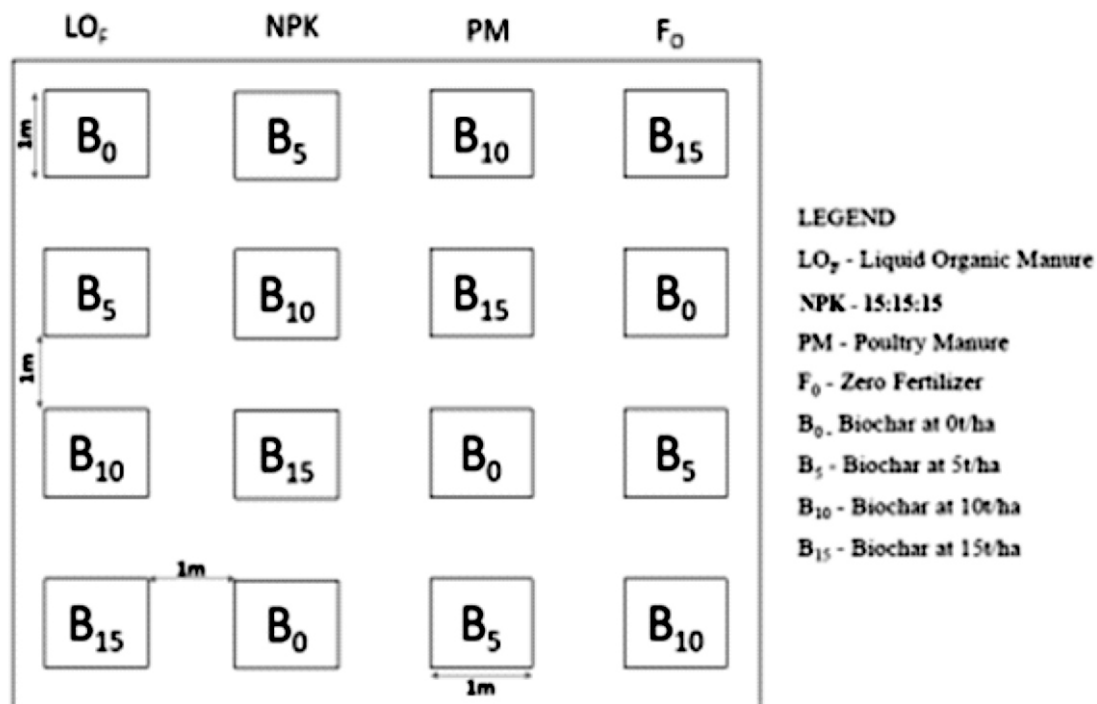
$LO_F$ NPK PM $F_O$

1m

$B_0$ $B_5$ $B_{10}$ $B_{15}$

$B_5$ $B_{10}$ $B_{15}$ $B_0$

1m

$B_{10}$ $B_{15}$ $B_0$ $B_5$

1m

$B_{15}$ $B_0$ $B_5$ $B_{10}$

1m

LEGEND

$LO_F$ - Liquid Organic Manure

NPK - 15:15:15

PM - Poultry Manure

$F_0$ - Zero Fertilizer

$B_0$ - Biochar at 0t/ha

$B_5$ - Biochar at 5t/ha

$B_{10}$ - Biochar at 10t/ha

$B_{15}$ - Biochar at 15t/ha